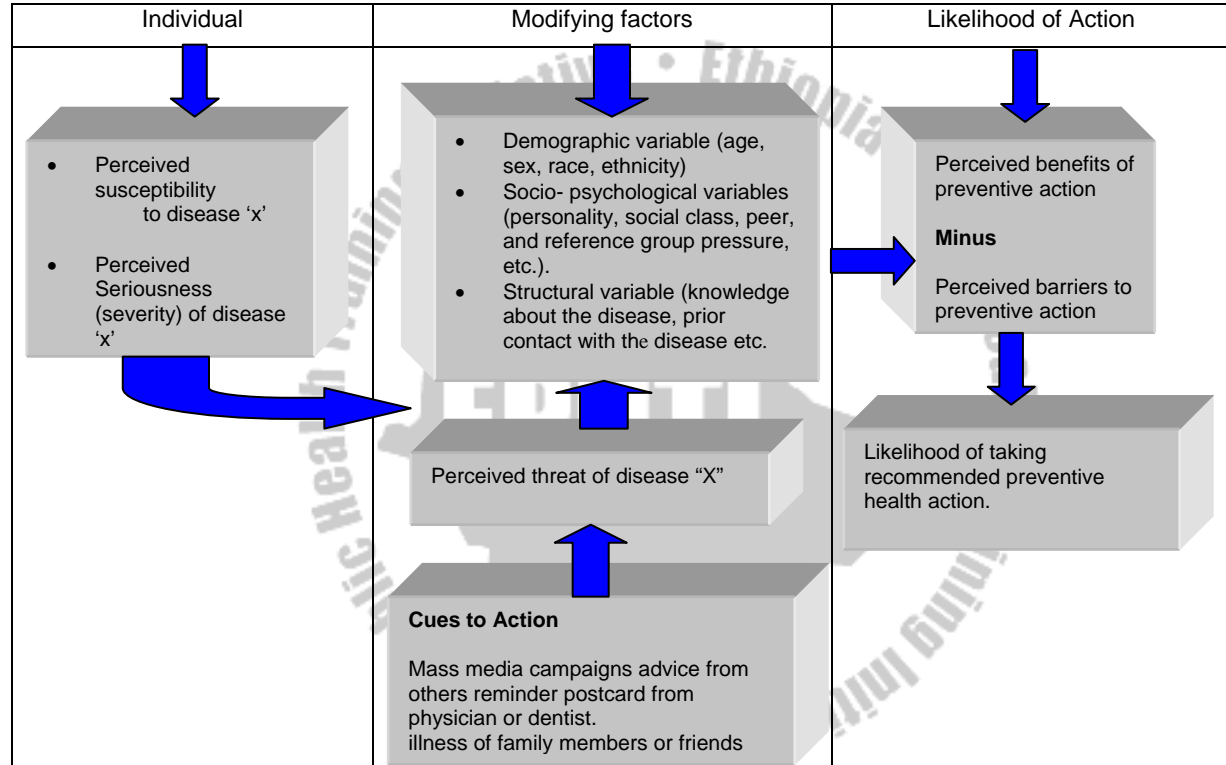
| Individual | Modifying factors | Likelihood of Action |
|---|---|---|
| • Perceived susceptibility to disease 'x'<br>• Perceived Seriousness (severity) of disease 'x' | • Demographic variable (age, sex, race, ethnicity)<br>• Socio- psychological variables (personality, social class, peer, and reference group pressure, etc.).<br>• Structural variable (knowledge about the disease, prior contact with the disease etc.<br><br>Perceived threat of disease "X"<br><br>**Cues to Action**<br>Mass media campaigns advice from others reminder postcard from physician or dentist.<br>illness of family members or friends | Perceived benefits of preventive action<br>**Minus**<br>Perceived barriers to preventive action<br><br>Likelihood of taking recommended preventive health action. |